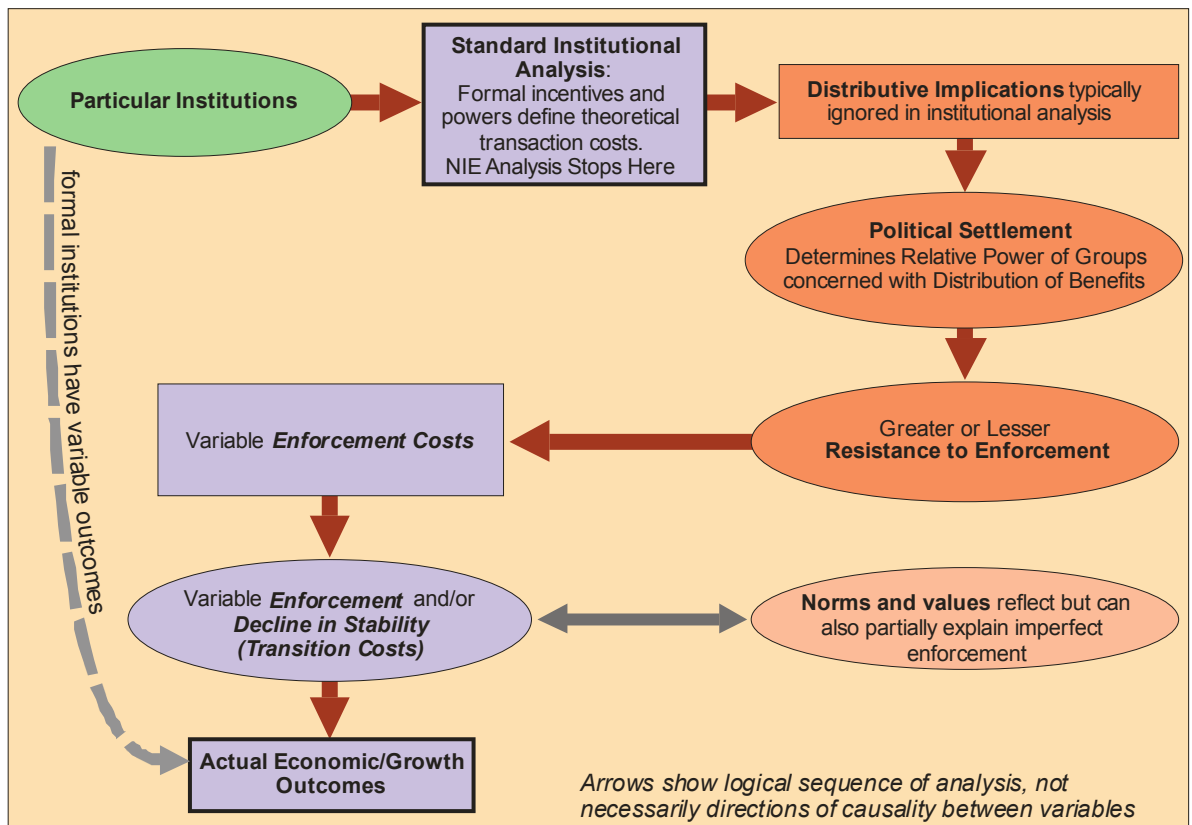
Particular Institutions

**Standard Institutional Analysis**: Formal incentives and powers define theoretical transaction costs. NIE Analysis Stops Here

**Distributive Implications** typically ignored in institutional analysis

**Political Settlement** Determines Relative Power of Groups concerned with Distribution of Benefits

Greater or Lesser **Resistance to Enforcement**

Variable ***Enforcement Costs***

formal institutions have variable outcomes

Variable ***Enforcement*** and/or ***Decline in Stability (Transition Costs)***

**Norms and values** reflect but can also partially explain imperfect enforcement

**Actual Economic/Growth Outcomes**

*Arrows show logical sequence of analysis, not necessarily directions of causality between variables*